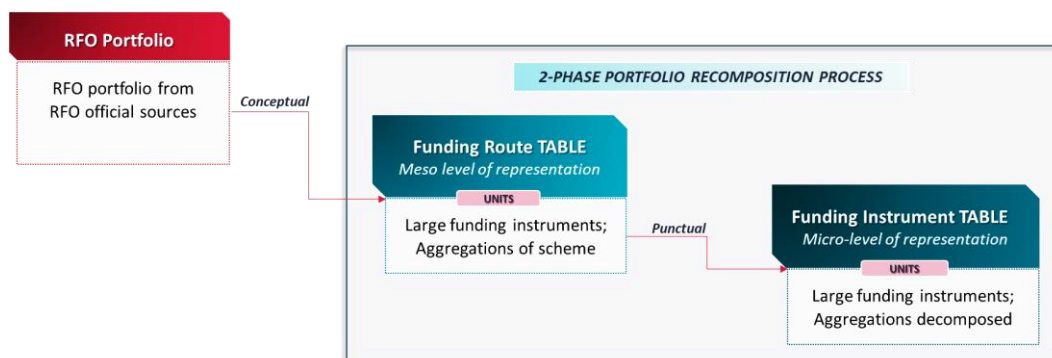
RFO Portfolio

RFO portfolio from RFO official sources

Conceptual

2-PHASE PORTFOLIO RECOMPOSITION PROCESS

Funding Route TABLE
Meso level of representation

UNITS

Large funding instruments; Aggregations of scheme

Punctual

Funding Instrument TABLE
Micro-level of representation

UNITS

Large funding instruments; Aggregations decomposed